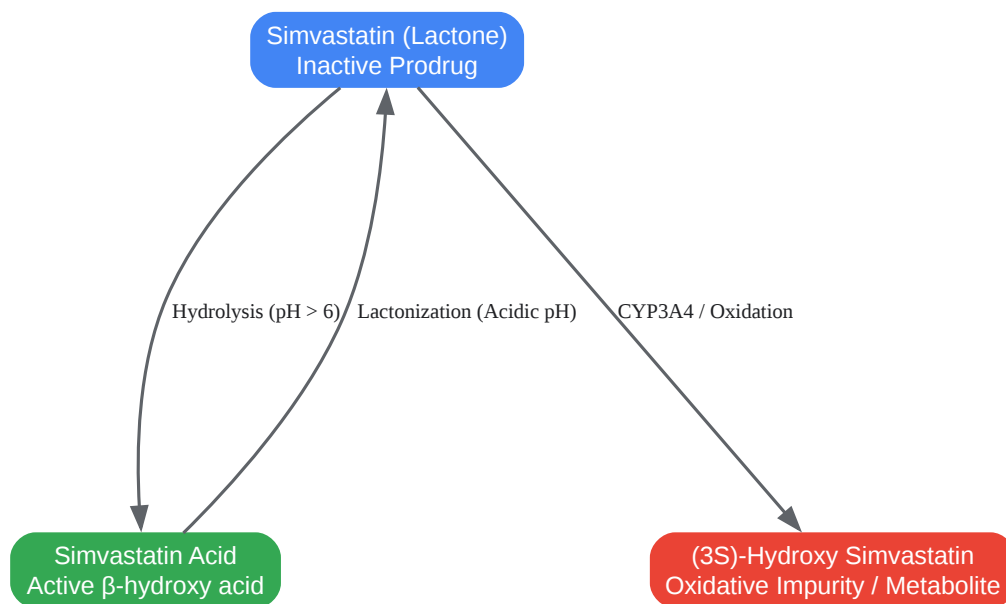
Simvastatin (Lactone)
Inactive Prodrug

Hydrolysis (pH > 6)

Lactonization (Acidic pH)

CYP3A4 / Oxidation

Simvastatin Acid
Active β-hydroxy acid

(3S)-Hydroxy Simvastatin
Oxidative Impurity / Metabolite